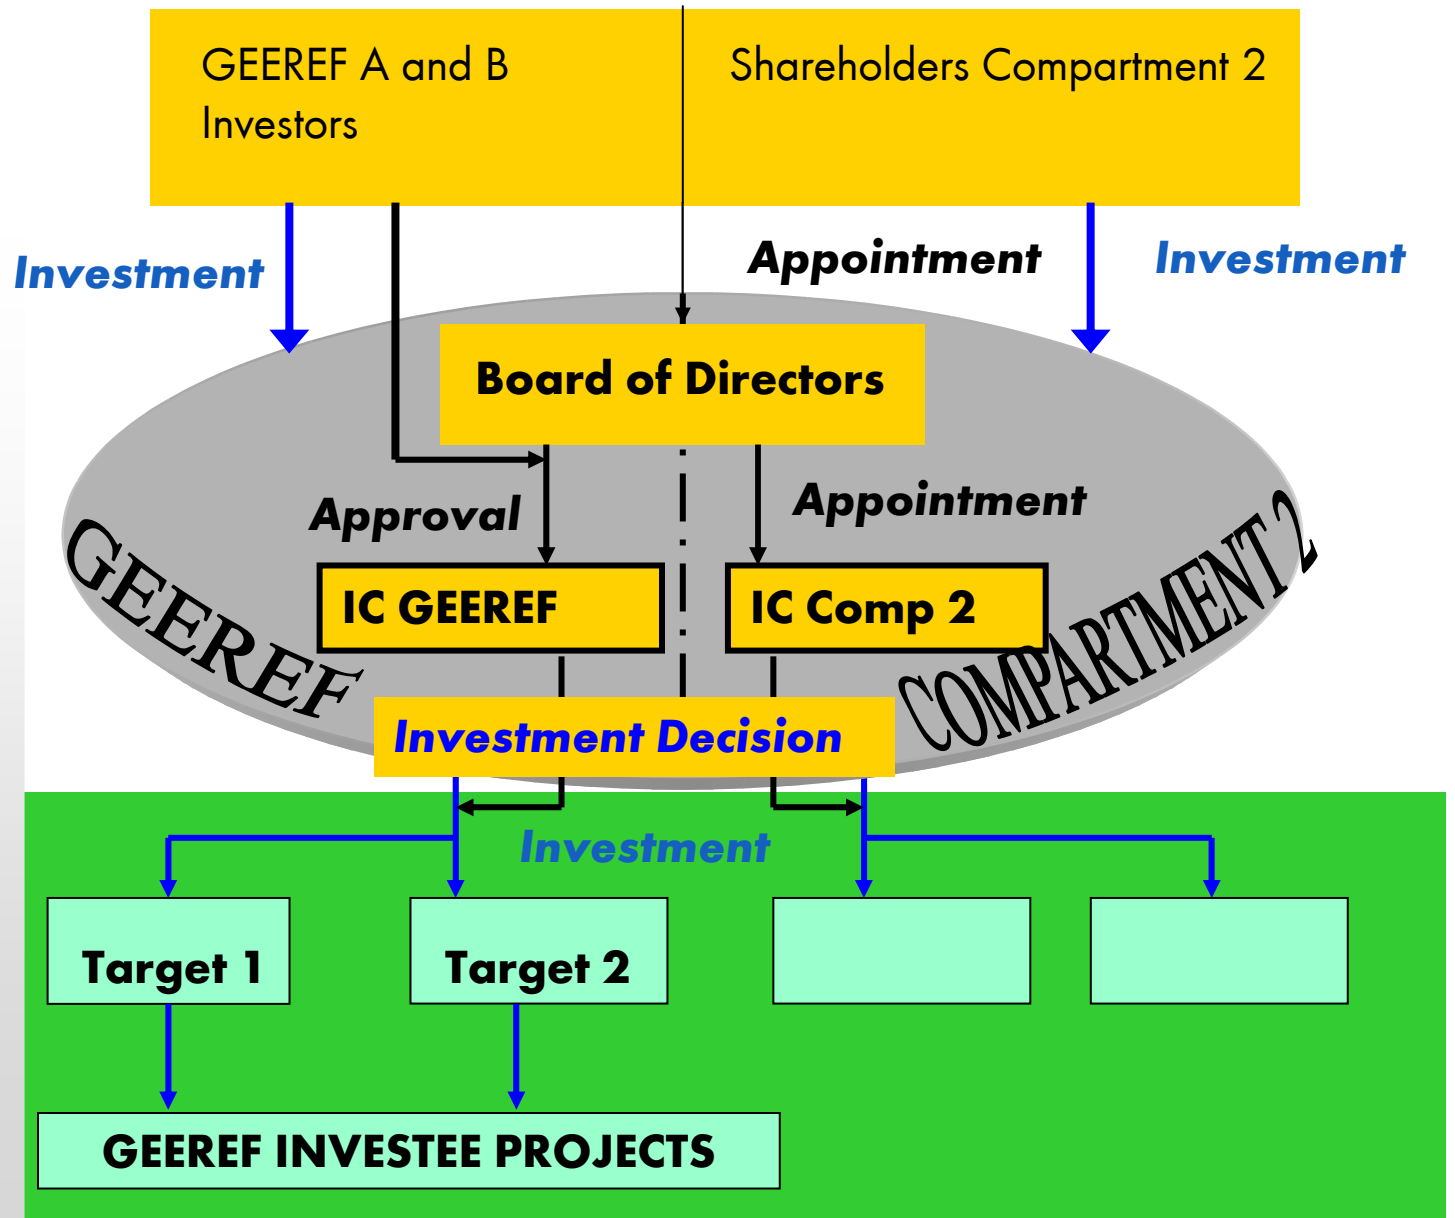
GEEREF A and B Investors

Shareholders Compartment 2

Investment

Appointment

Investment

Board of Directors

Approval

Appointment

GEEREF

IC GEEREF

IC Comp 2

COMPARTMENT 2

Investment Decision

Investment

Target 1

Target 2

GEEREF INVESTEE PROJECTS